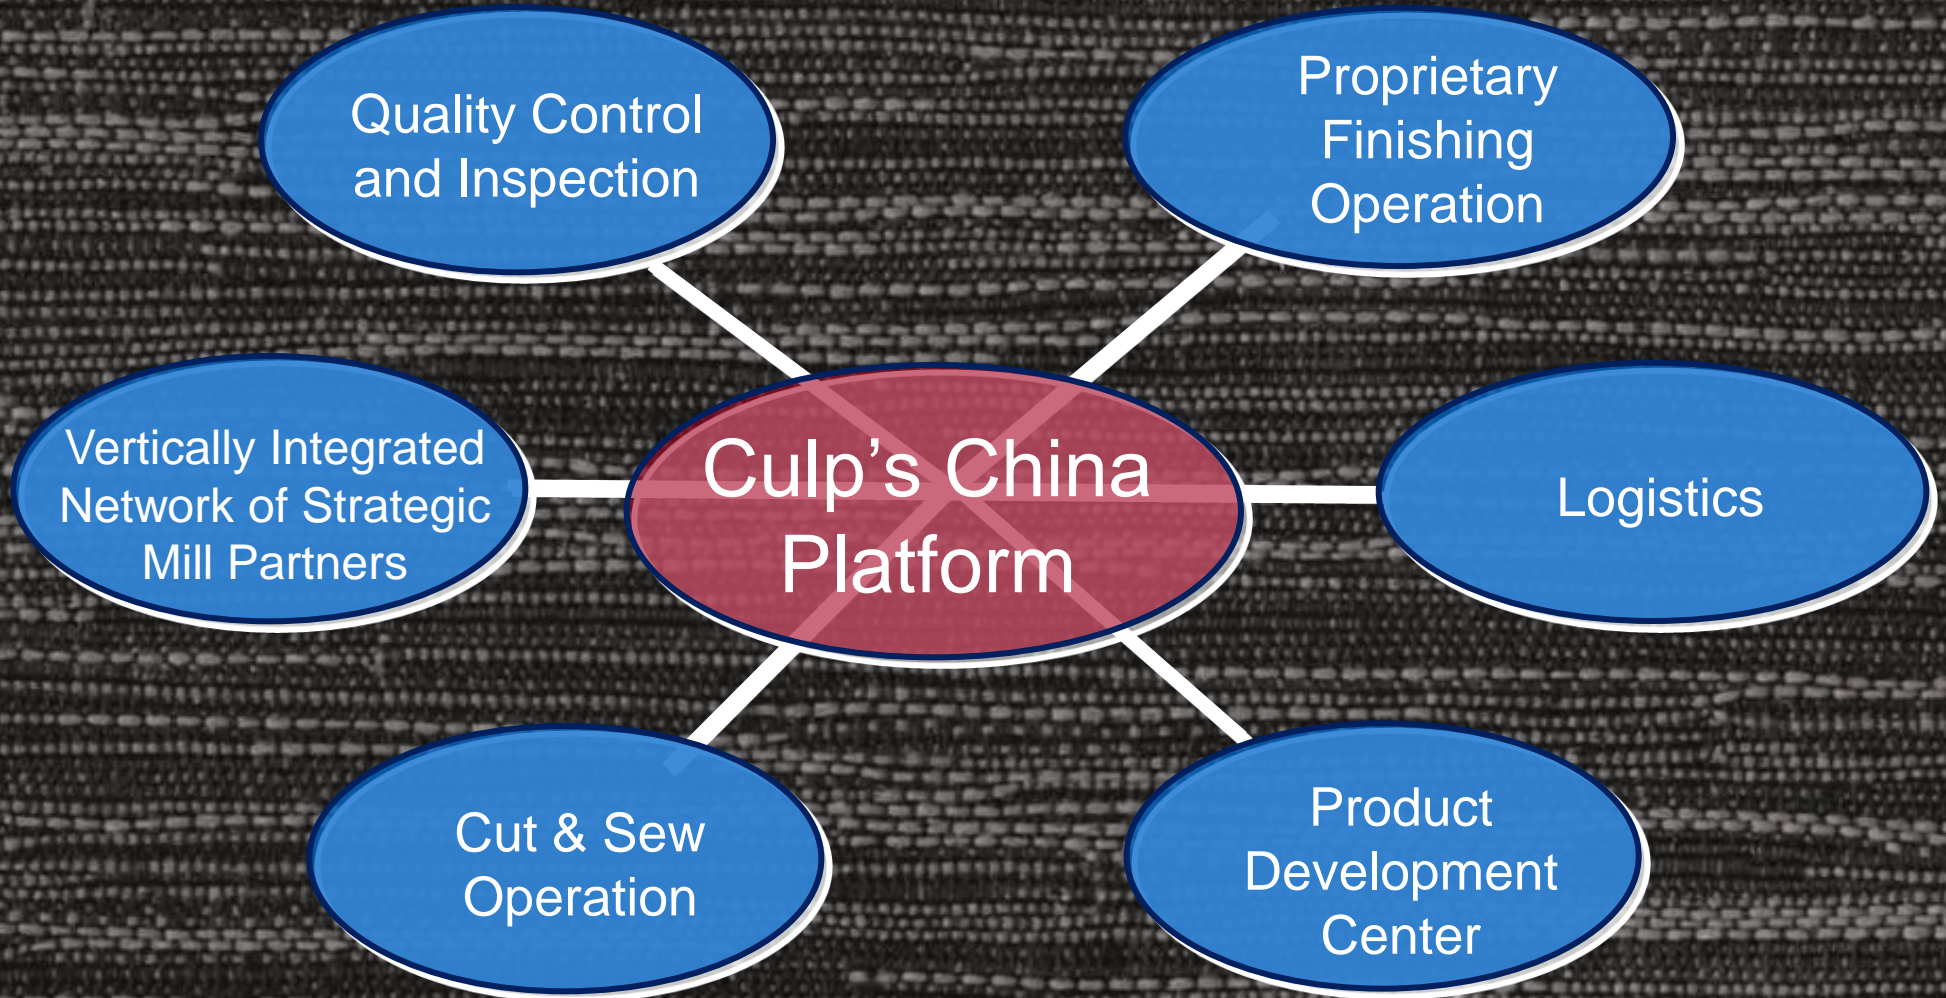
Quality Control and Inspection

Proprietary Finishing Operation

Vertically Integrated Network of Strategic Mill Partners

Culp’s China Platform

Logistics

Cut & Sew Operation

Product Development Center